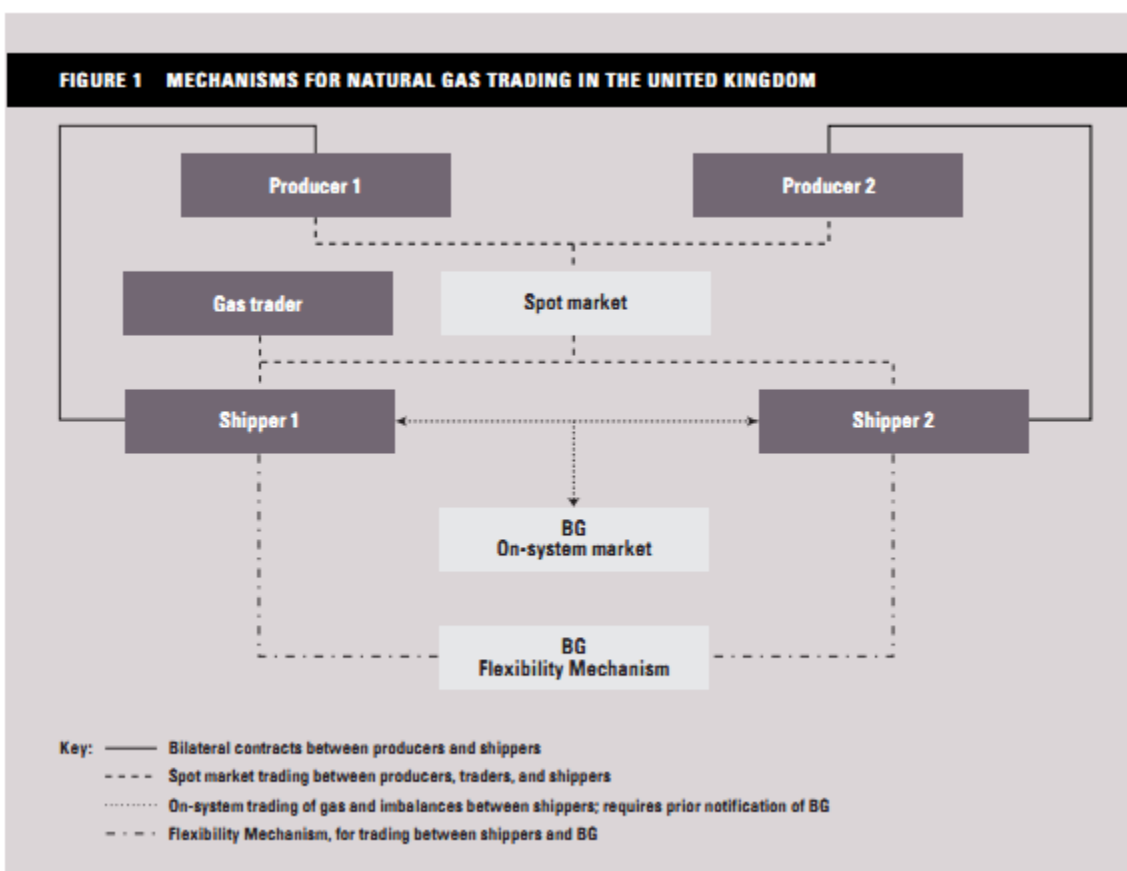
FIGURE 1 MECHANISMS FOR NATURAL GAS TRADING IN THE UNITED KINGDOM

Producer 1

Producer 2

Gas trader

Spot market

Shipper 1

Shipper 2

BG
On-system market

BG
Flexibility Mechanism

Key: Bilateral contracts between producers and shippers

Spot market trading between producers, traders, and shippers

On-system trading of gas and imbalances between shippers; requires prior notification of BG

Flexibility Mechanism, for trading between shippers and BG